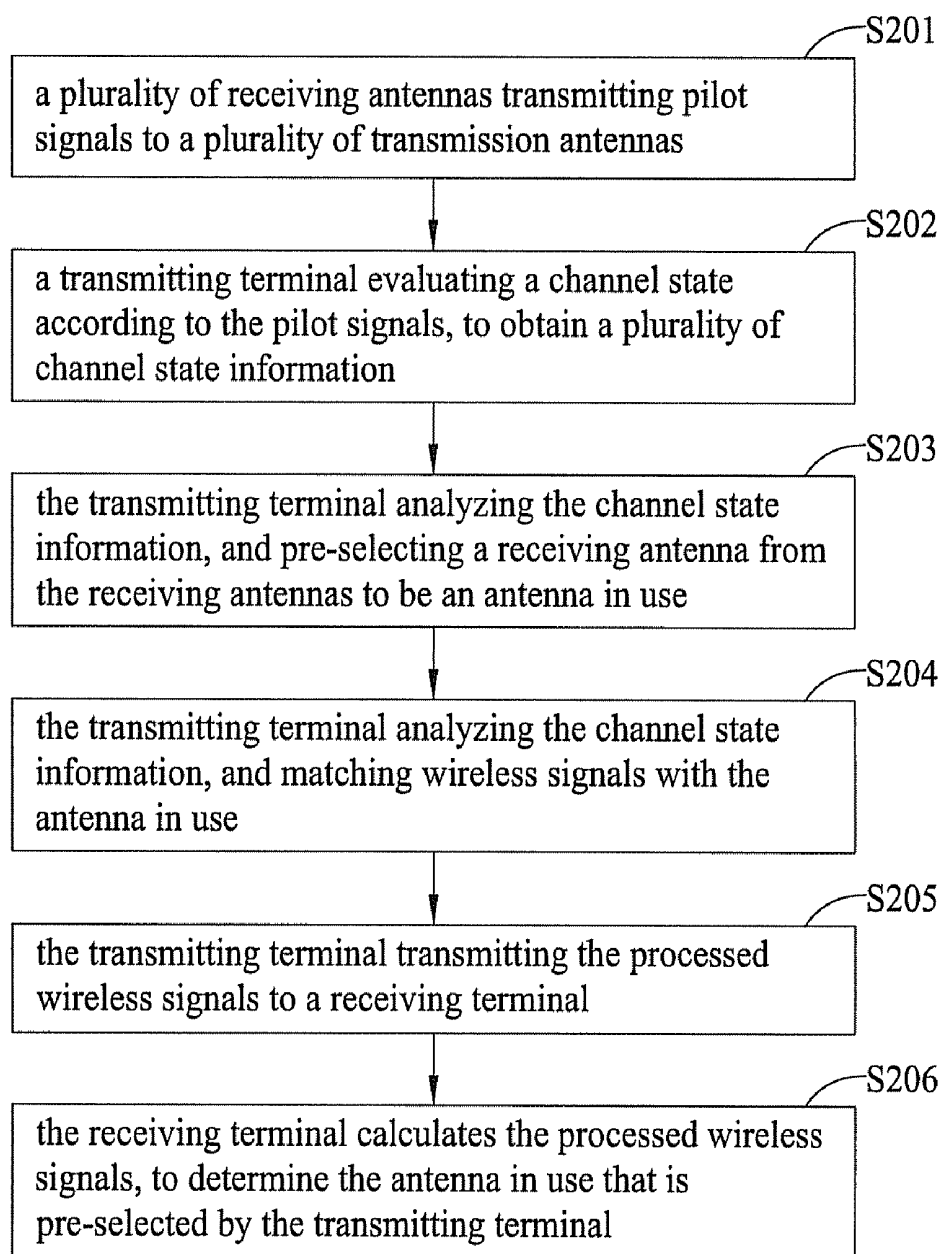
S201

a plurality of receiving antennas transmitting pilot signals to a plurality of transmission antennas

S202

a transmitting terminal evaluating a channel state according to the pilot signals, to obtain a plurality of channel state information

S203

the transmitting terminal analyzing the channel state information, and pre-selecting a receiving antenna from the receiving antennas to be an antenna in use

S204

the transmitting terminal analyzing the channel state information, and matching wireless signals with the antenna in use

S205

the transmitting terminal transmitting the processed wireless signals to a receiving terminal

S206

the receiving terminal calculates the processed wireless signals, to determine the antenna in use that is pre-selected by the transmitting terminal